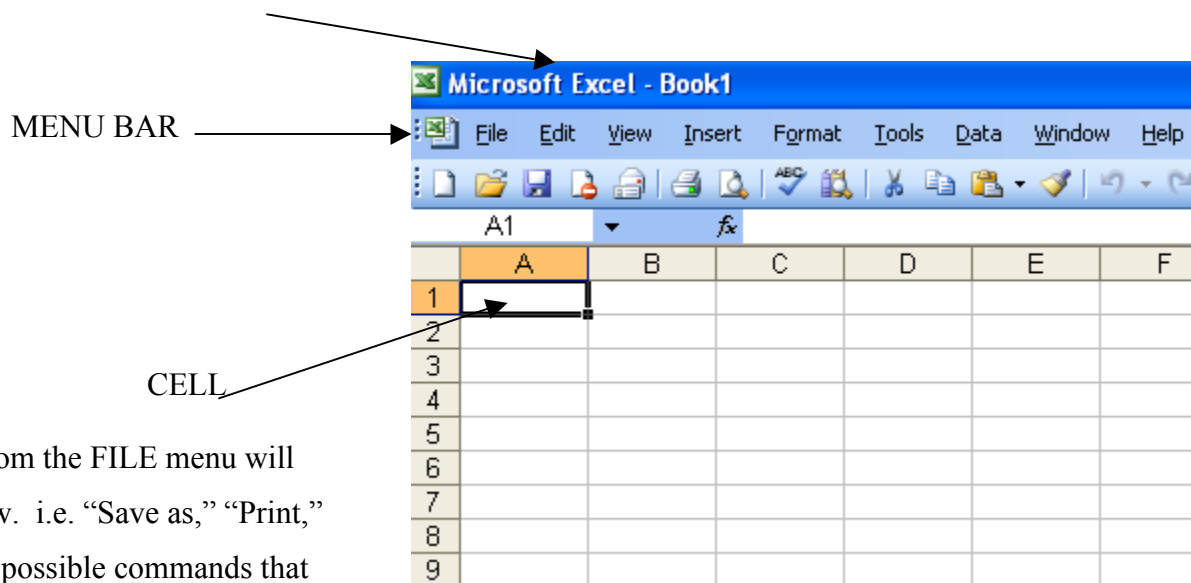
Microsoft Excel - Book1

MENU BAR

File Edit View Insert Format Tools Data Window Help

A1 $f_x$

|   | A | B | C | D | E | F |
|---|---|---|---|---|---|---|
| 1 |   |   |   |   |   |   |
| 2 |   |   |   |   |   |   |
| 3 |   |   |   |   |   |   |
| 4 |   |   |   |   |   |   |
| 5 |   |   |   |   |   |   |
| 6 |   |   |   |   |   |   |
| 7 |   |   |   |   |   |   |
| 8 |   |   |   |   |   |   |
| 9 |   |   |   |   |   |   |

CELL

om the FILE menu will

v. i.e. "Save as," "Print,"

possible commands that